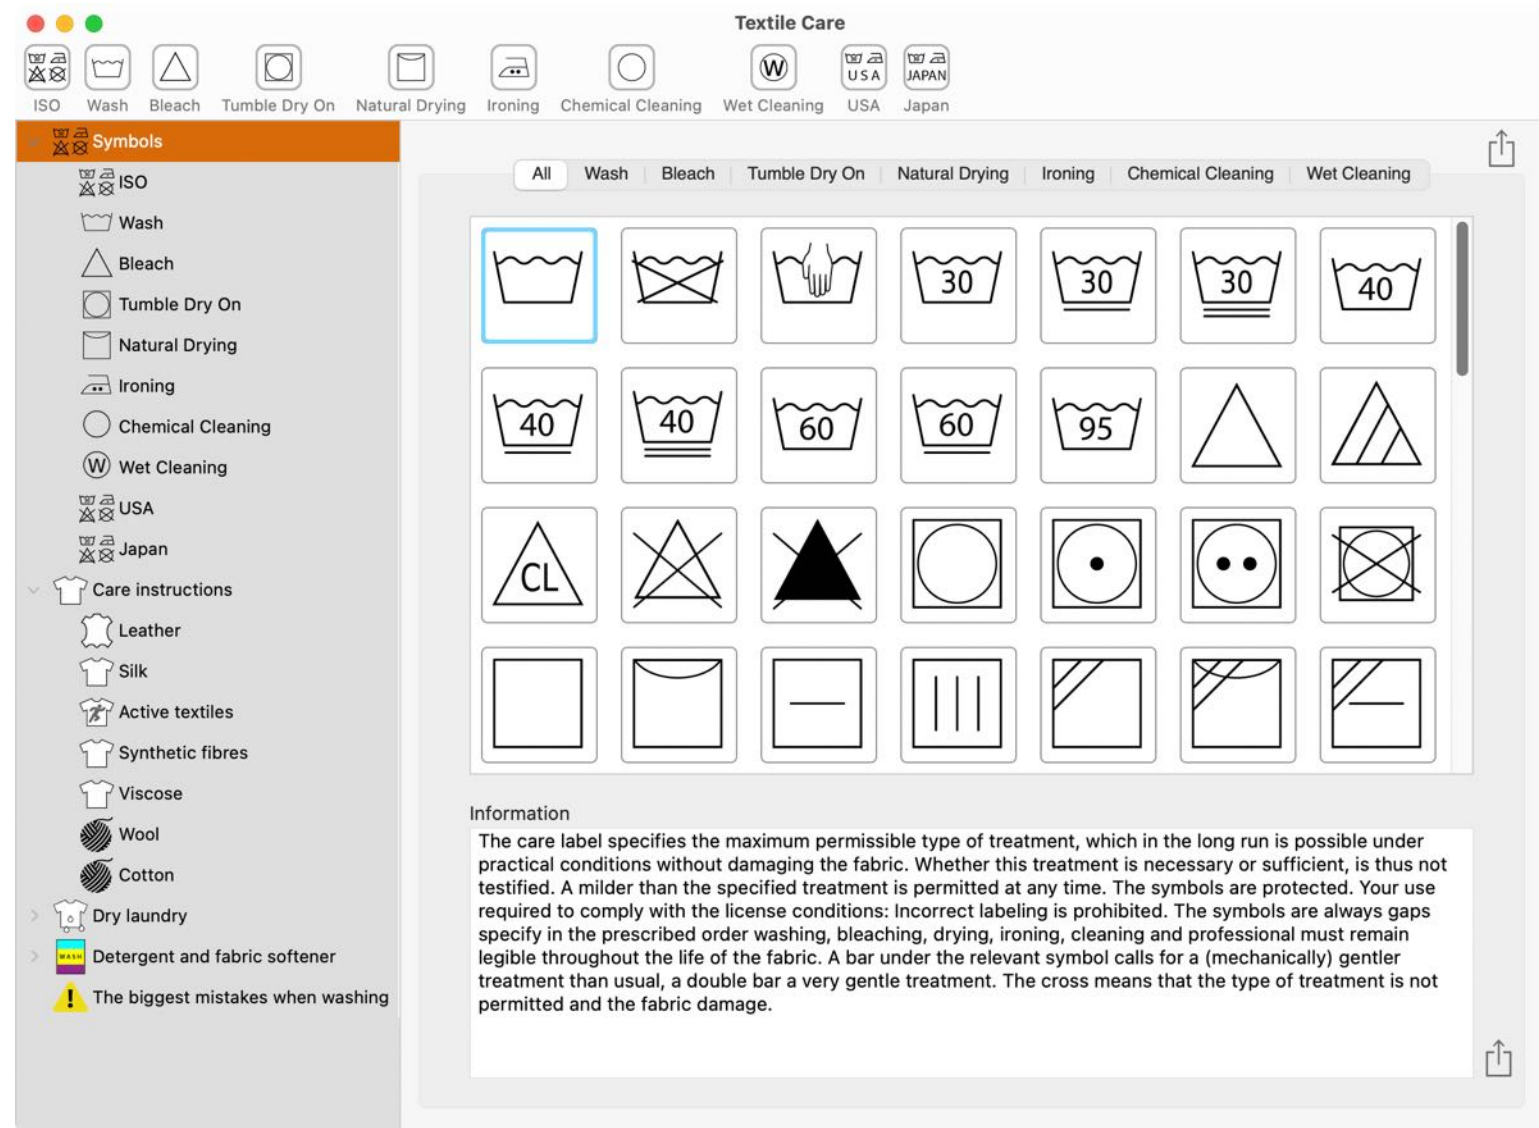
Textile Care

USA JAPAN

ISO Wash Bleach Tumble Dry On Natural Drying Ironing Chemical Cleaning Wet Cleaning USA Japan

Symbols
ISO
Wash
Bleach
Tumble Dry On
Natural Drying
Ironing
Chemical Cleaning
Wet Cleaning
USA
Japan
Care instructions
Leather
Silk
Active textiles
Synthetic fibres
Viscose
Wool
Cotton
Dry laundry
WASH
Detergent and fabric softener
The biggest mistakes when washing

All | Wash | Bleach | Tumble Dry On | Natural Drying | Ironing | Chemical Cleaning | Wet Cleaning

30 30 30 40
40 40 60 60 95
CL

Information
The care label specifies the maximum permissible type of treatment, which in the long run is possible under practical conditions without damaging the fabric. Whether this treatment is necessary or sufficient, is thus not testified. A milder than the specified treatment is permitted at any time. The symbols are protected. Your use required to comply with the license conditions: Incorrect labeling is prohibited. The symbols are always gaps specify in the prescribed order washing, bleaching, drying, ironing, cleaning and professional must remain legible throughout the life of the fabric. A bar under the relevant symbol calls for a (mechanically) gentler treatment than usual, a double bar a very gentle treatment. The cross means that the type of treatment is not permitted and the fabric damage.